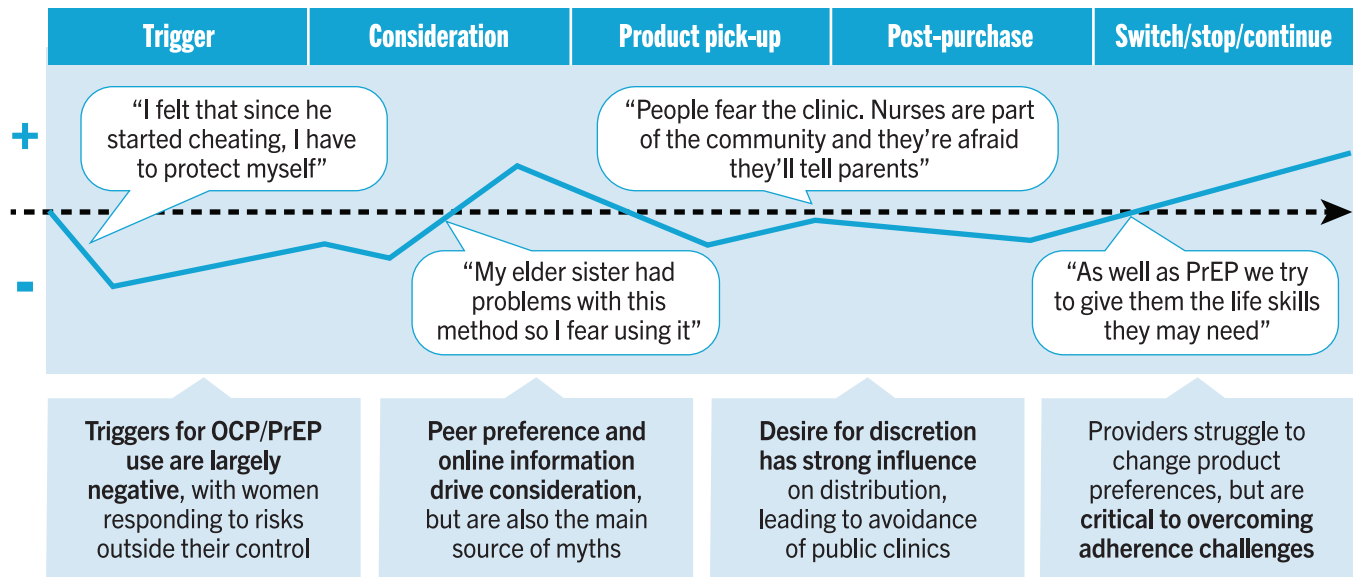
Trigger

Consideration

Product pick-up

Post-purchase

Switch/stop/continue

+

-

“I felt that since he started cheating, I have to protect myself”

“People fear the clinic. Nurses are part of the community and they’re afraid they’ll tell parents”

“My elder sister had problems with this method so I fear using it”

“As well as PrEP we try to give them the life skills they may need”

Triggers for OCP/PrEP use are largely negative, with women responding to risks outside their control

Peer preference and online information drive consideration, but are also the main source of myths

Desire for discretion has strong influence on distribution, leading to avoidance of public clinics

Providers struggle to change product preferences, but are critical to overcoming adherence challenges